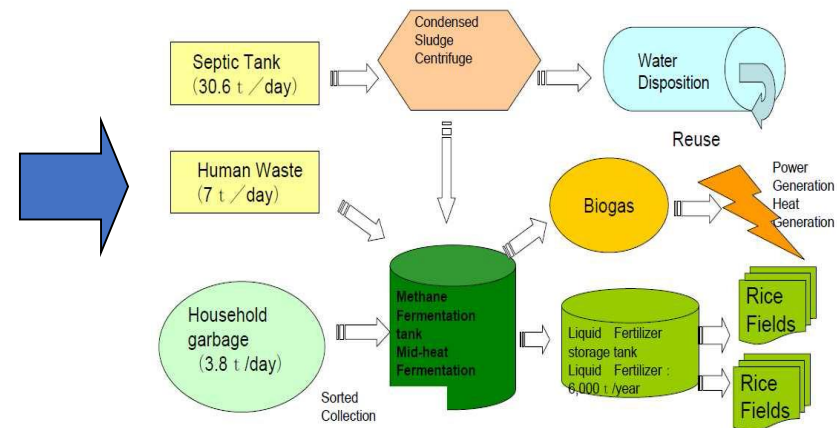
Septic Tank
(30.6 t /day)

Condensed Sludge Centrifuge

Water Disposition

Reuse

Human Waste
(7 t /day)

Biogas

Power Generation
Heat Generation

Household garbage
(3.8 t /day)

Sorted Collection

Methane Fermentation tank
Mid-heat Fermentation

Liquid Fertilizer storage tank
Liquid Fertilizer : 6,000 t /year

Rice Fields

Rice Fields